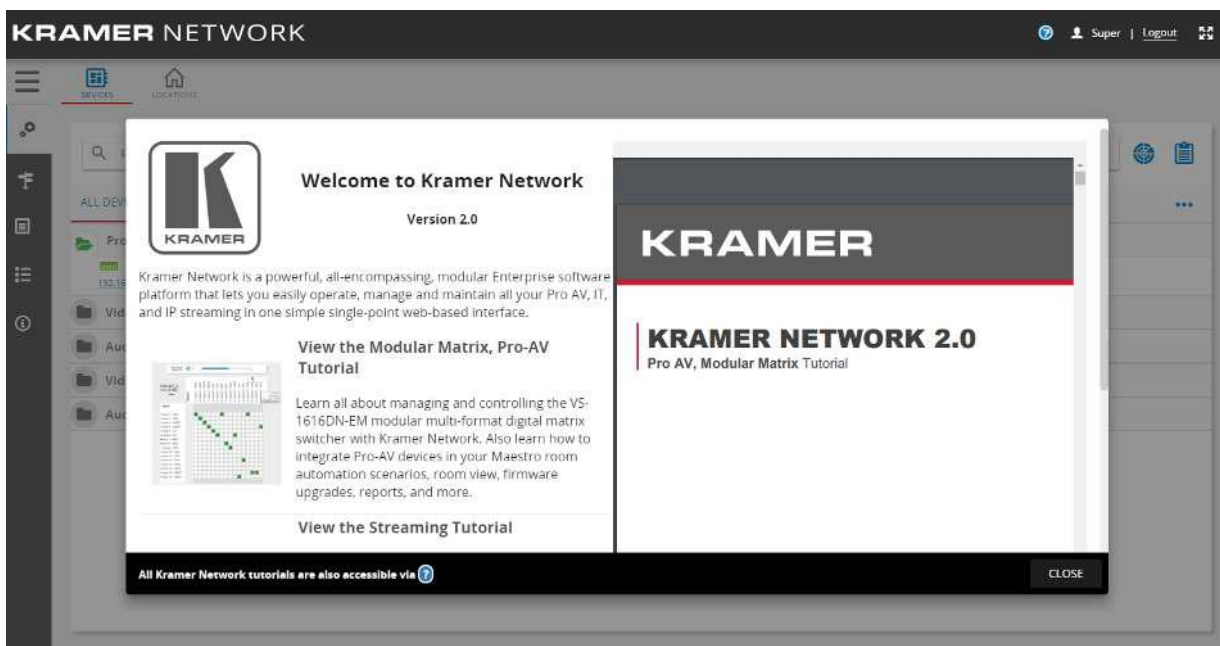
KRAMER NETWORK

Super | Logout

DEVICES LOCATIONS

ALL DEV

Pro

192.16

Vid

Aud

Vid

Aud

KRAMER

Welcome to Kramer Network

Version 2.0

Kramer Network is a powerful, all-encompassing, modular Enterprise software platform that lets you easily operate, manage and maintain all your Pro AV, IT, and IP streaming in one simple single-point web-based interface.

View the Modular Matrix, Pro-AV Tutorial

Learn all about managing and controlling the VS-1616DN-EM modular multi-format digital matrix switcher with Kramer Network. Also learn how to integrate Pro-AV devices in your Maestro room automation scenarios, room view, firmware upgrades, reports, and more.

View the Streaming Tutorial

KRAMER

KRAMER NETWORK 2.0

Pro AV, Modular Matrix Tutorial

All Kramer Network tutorials are also accessible via

CLOSE